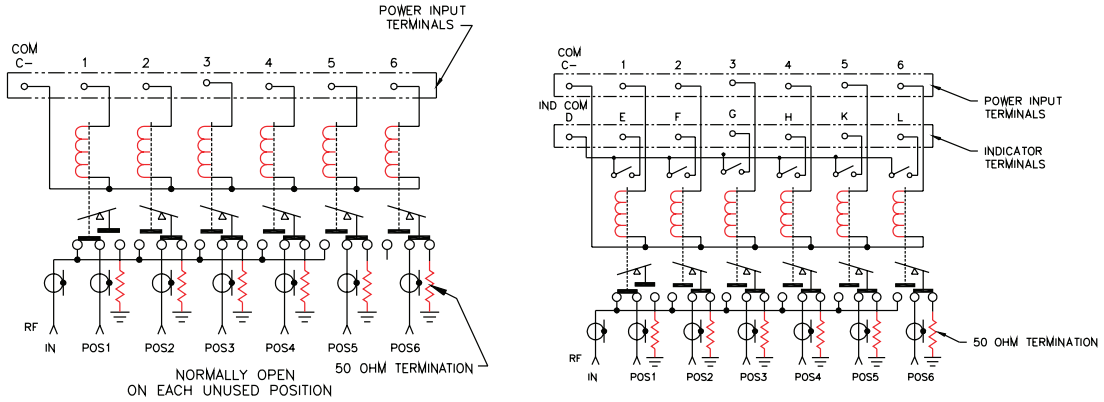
POWER INPUT TERMINALS

COM C-

1 2 3 4 5 6

RF IN

POS1 POS2 POS3 POS4 POS5 POS6

NORMALLY OPEN ON EACH UNUSED POSITION

50 OHM TERMINATION

COM C-

1 2 3 4 5 6

IND COM D

E F G H K L

POWER INPUT TERMINALS

INDICATOR TERMINALS

RF IN

POS1 POS2 POS3 POS4 POS5 POS6

50 OHM TERMINATION